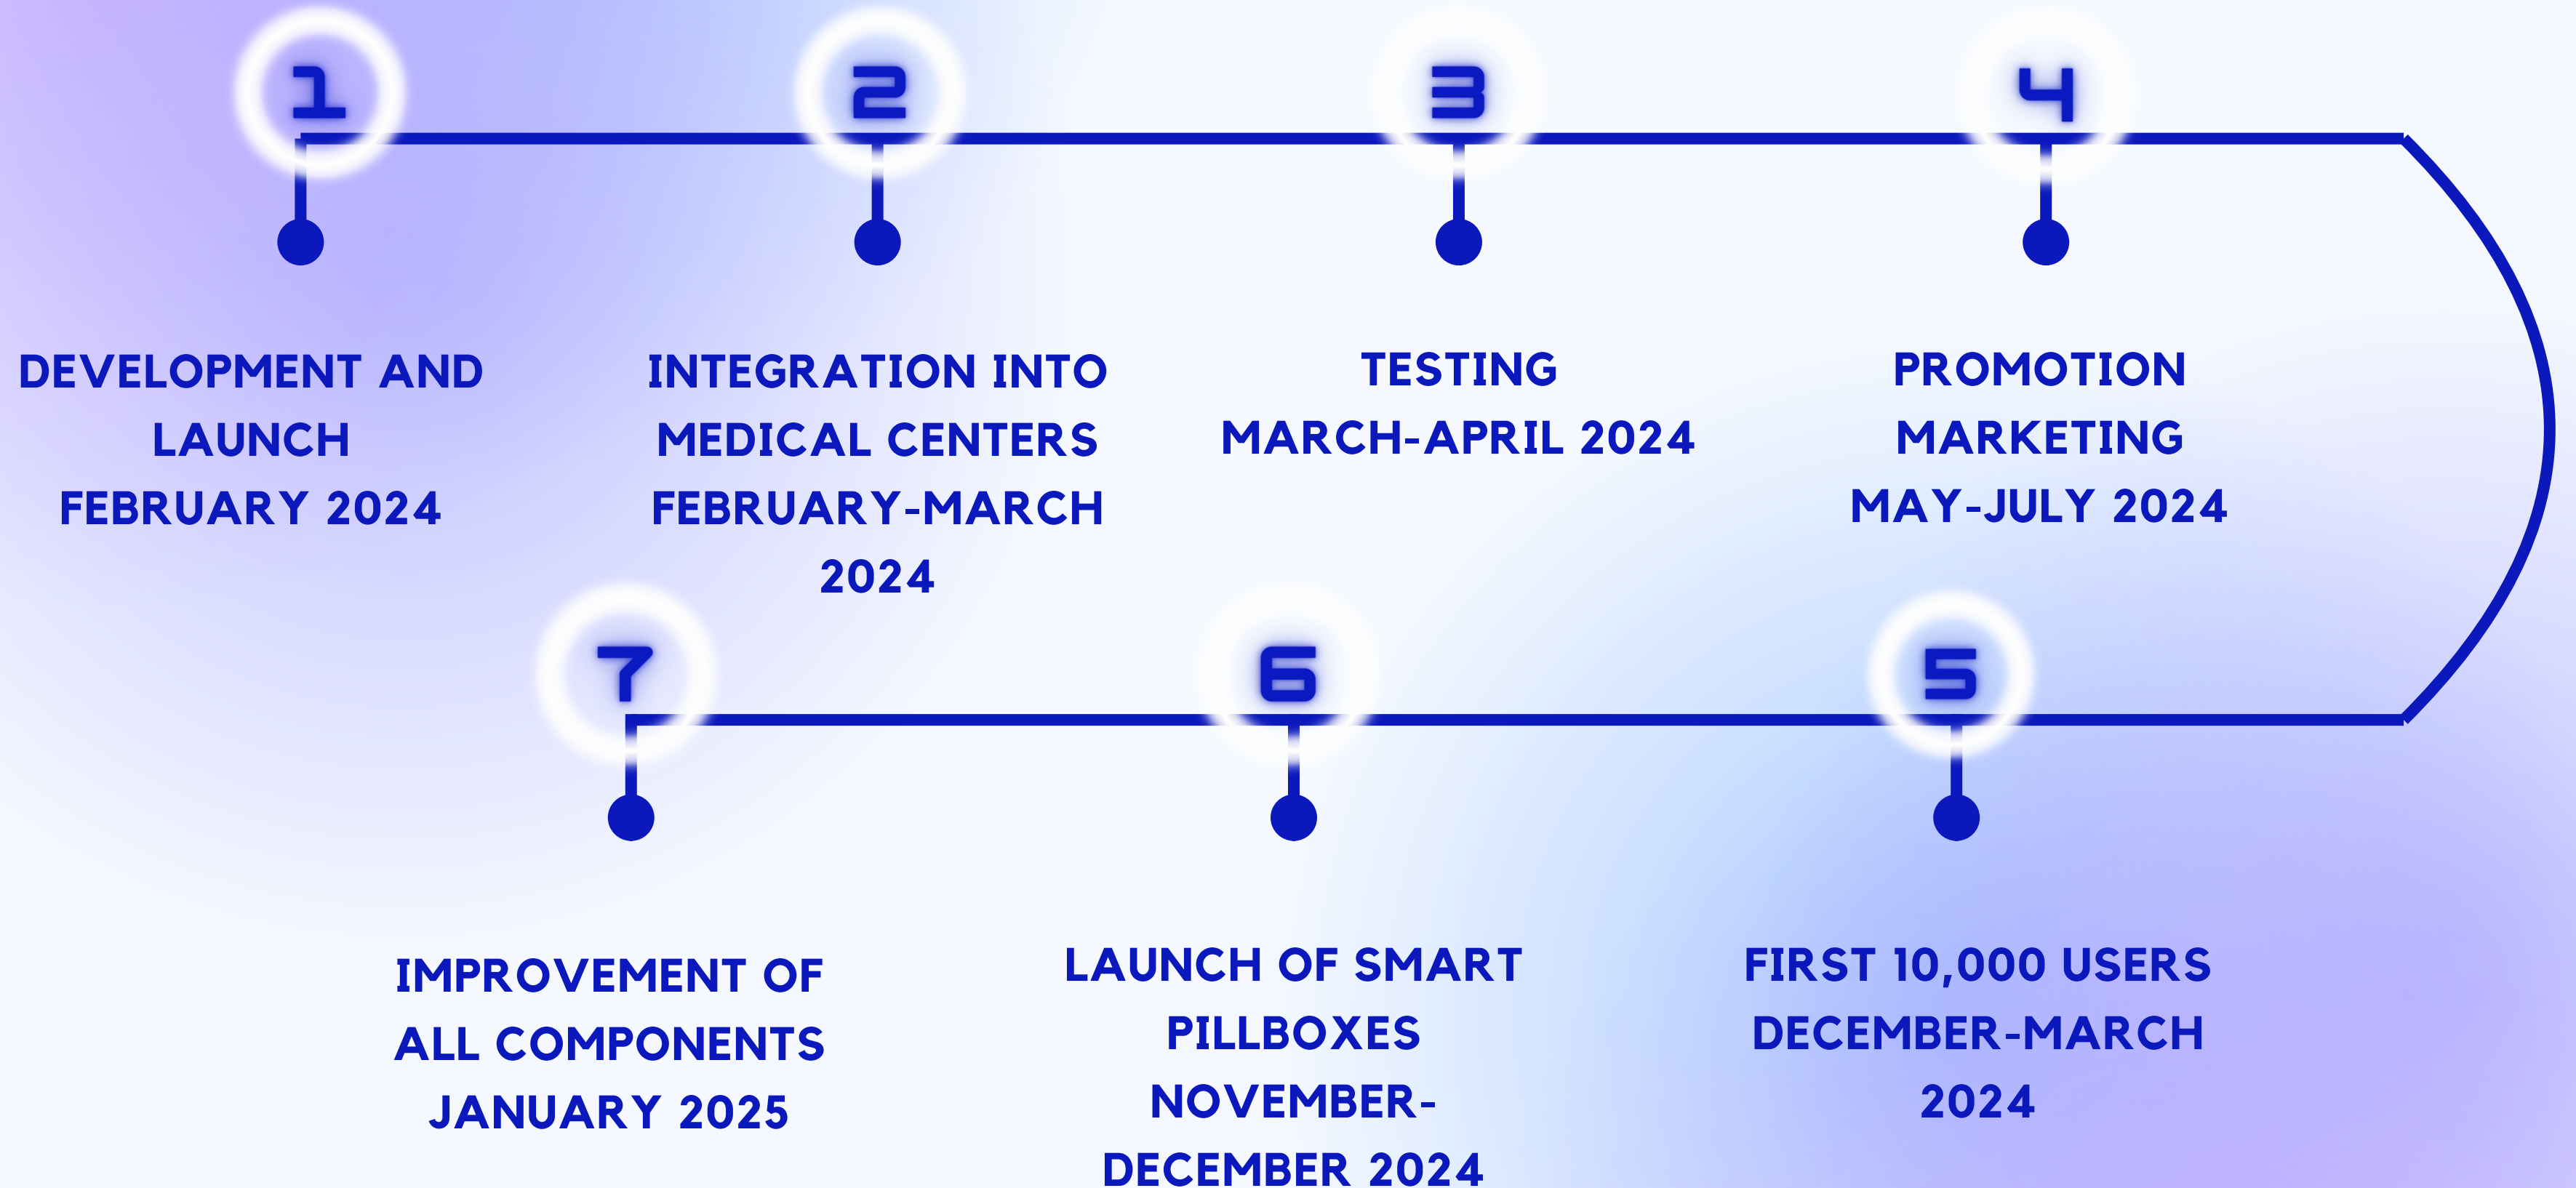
1

DEVELOPMENT AND LAUNCH
FEBRUARY 2024

2

INTEGRATION INTO MEDICAL CENTERS
FEBRUARY-MARCH 2024

3

TESTING
MARCH-APRIL 2024

4

PROMOTION
MARKETING
MAY-JULY 2024

5

FIRST 10,000 USERS
DECEMBER-MARCH 2024

6

LAUNCH OF SMART PILLBOXES
NOVEMBER-DECEMBER 2024

7

IMPROVEMENT OF ALL COMPONENTS
JANUARY 2025